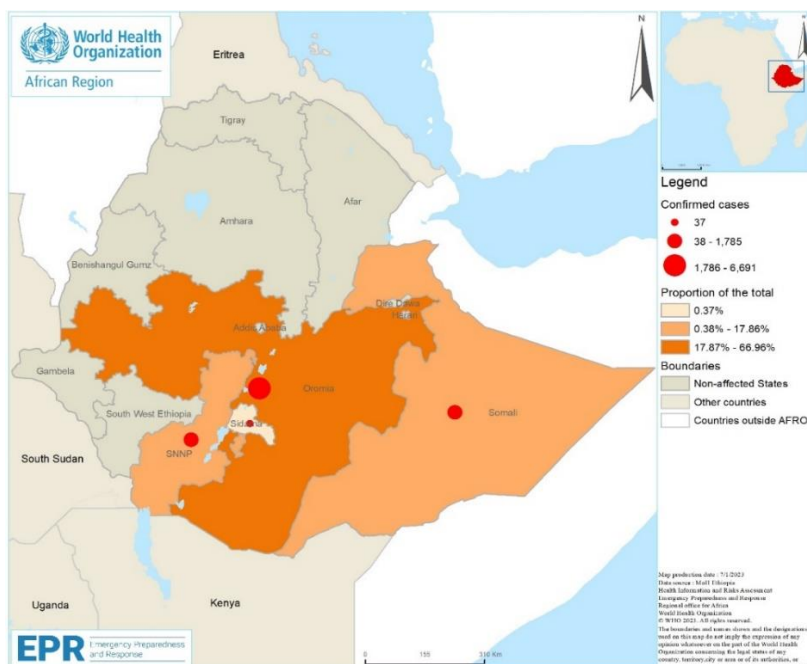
World Health Organization
African Region

Eritrea
Tigray
Afar
Amhara
Benishangul Gumz
Dire Dawa
Harari
Addis Ababa
Gambela
Oromia
South West Ethiopia
Somali
Sidama
SNNP
South Sudan
Uganda
Kenya

N

Legend
Confirmed cases
37
38 - 1,785
1,786 - 6,691
Proportion of the total
0.37%
0.38% - 17.86%
17.87% - 66.96%
Boundaries
Non-affected States
Other countries
Countries outside AFRO

Map production date : 7/1/2023
Data source : MoH Ethiopia
Health Information and Risks Assessment
Emergency Preparedness and Response
Regional office for Africa
World Health Organization
© WHO 2023. All rights reserved.
The boundaries and names shown and the designations used on this map do not imply the expression of any opinion whatsoever on the part of the World Health Organization concerning the legal status of any country, territory,city or area or of its authorities, or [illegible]

0 155 310 Km

EPR Emergency Preparedness and Response